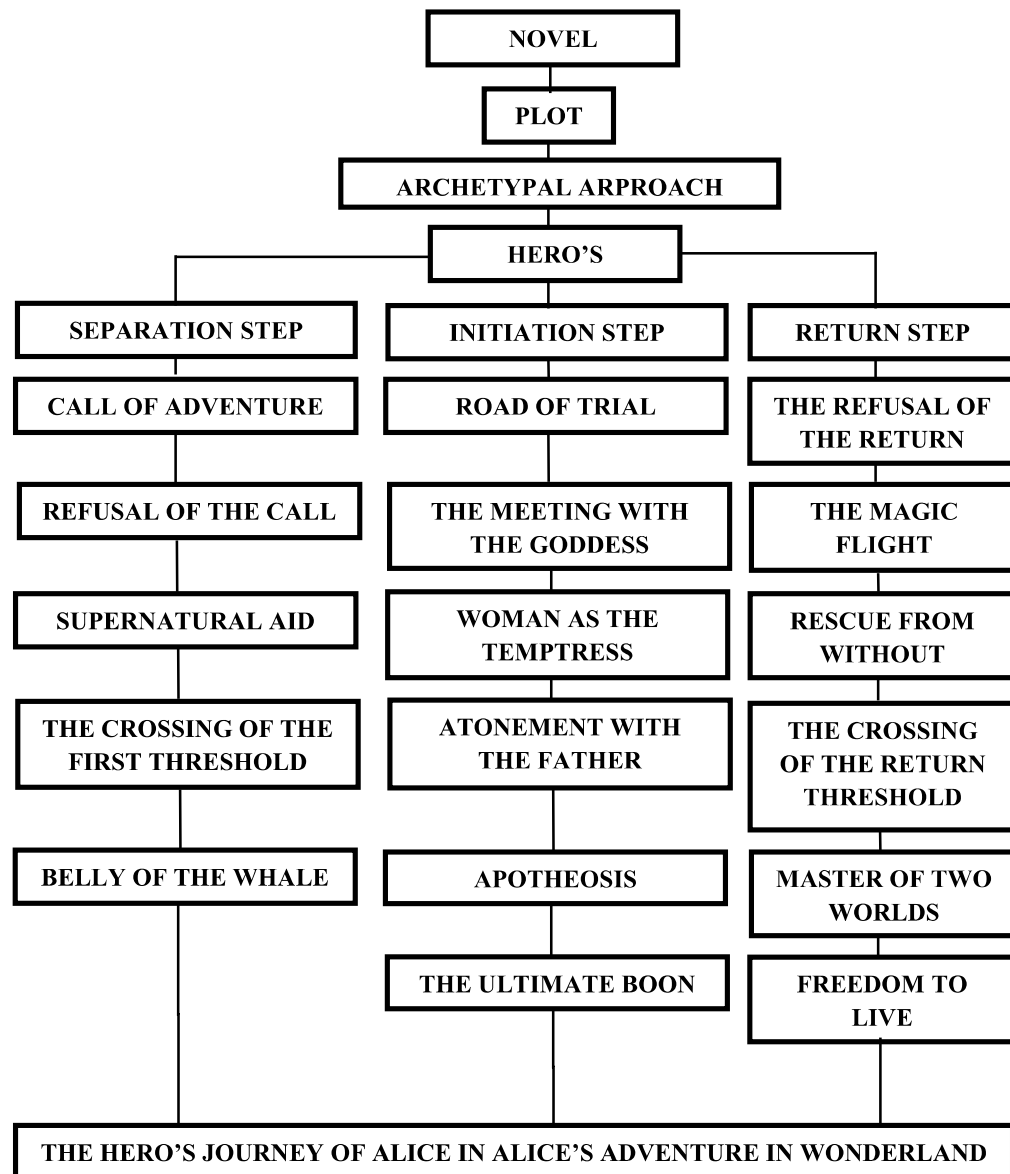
NOVEL

PLOT

ARCHETYPAL ARPROACH

HERO'S

SEPARATION STEP

CALL OF ADVENTURE

REFUSAL OF THE CALL

SUPERNATURAL AID

THE CROSSING OF THE FIRST THRESHOLD

BELLY OF THE WHALE

INITIATION STEP

ROAD OF TRIAL

THE MEETING WITH THE GODDESS

WOMAN AS THE TEMPTRESS

ATONEMENT WITH THE FATHER

APOTHEOSIS

THE ULTIMATE BOON

RETURN STEP

THE REFUSAL OF THE RETURN

THE MAGIC FLIGHT

RESCUE FROM WITHOUT

THE CROSSING OF THE RETURN THRESHOLD

MASTER OF TWO WORLDS

FREEDOM TO LIVE

THE HERO'S JOURNEY OF ALICE IN ALICE'S ADVENTURE IN WONDERLAND